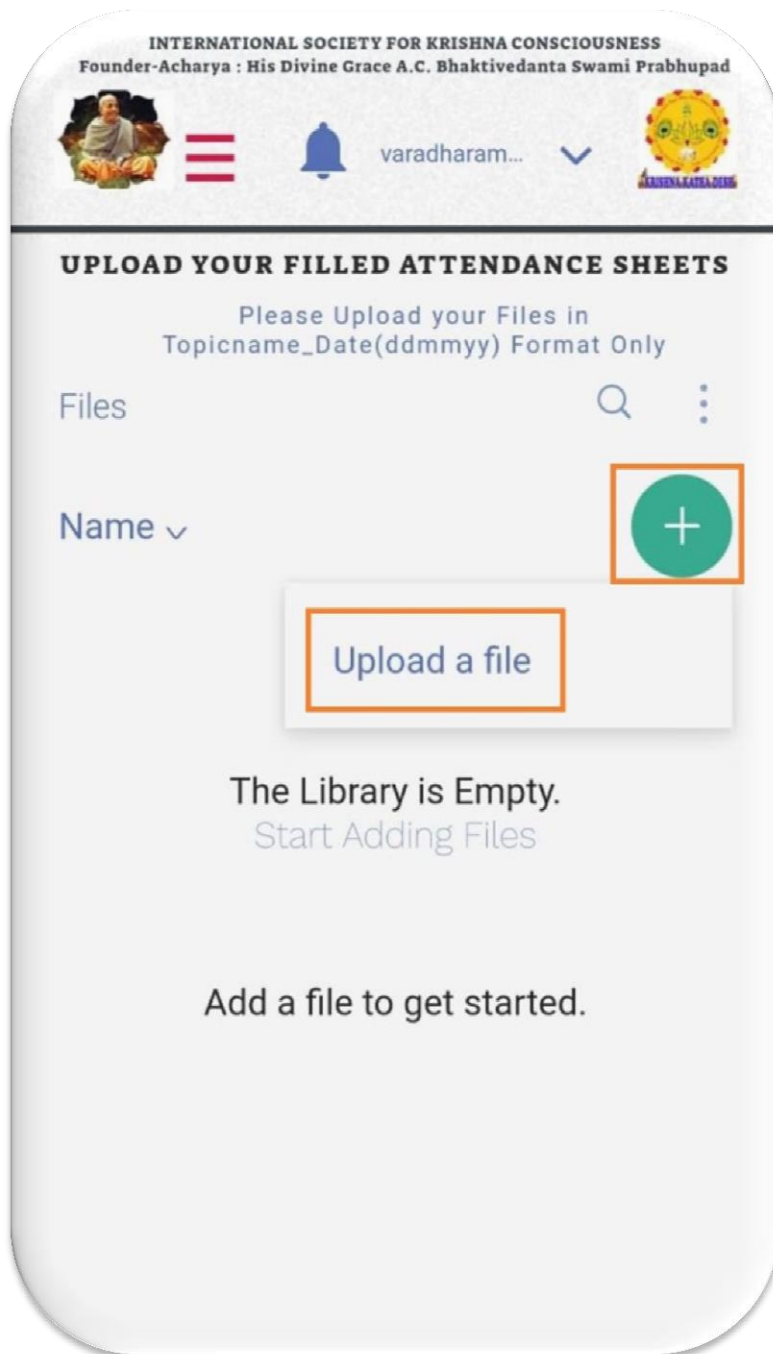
INTERNATIONAL SOCIETY FOR KRISHNA CONSCIOUSNESS
Founder-Acharya : His Divine Grace A.C. Bhaktivedanta Swami Prabhupad

varadharam...

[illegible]

UPLOAD YOUR FILLED ATTENDANCE SHEETS

Please Upload your Files in Topicname_Date(ddmmyy) Format Only

Files

Name

+

Upload a file

The Library is Empty.
Start Adding Files

Add a file to get started.